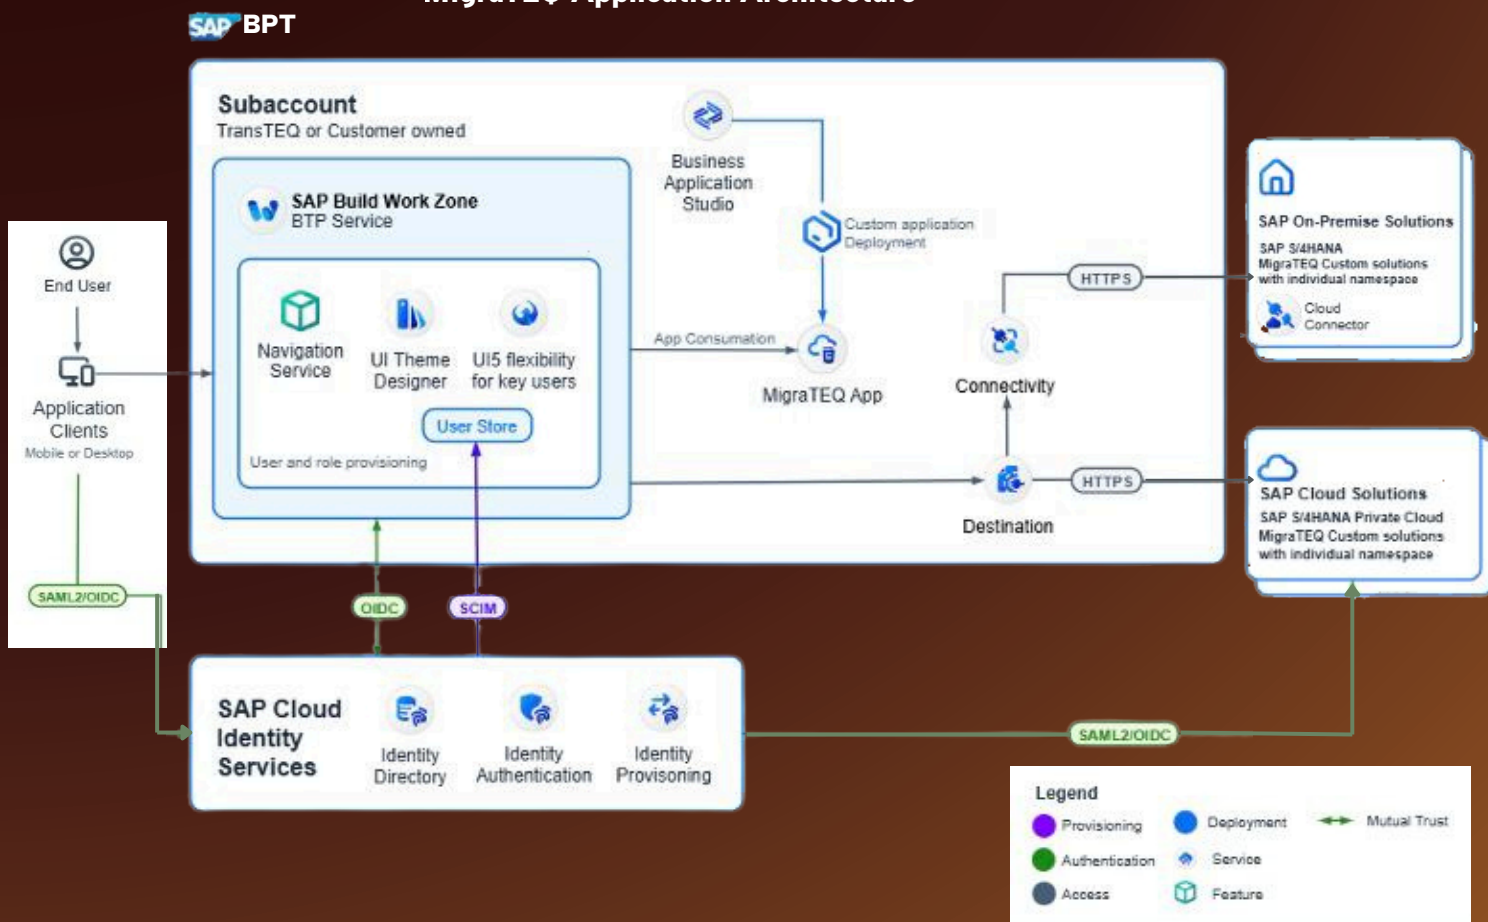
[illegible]

SAP BPT

Subaccount
TransTEQ or Customer owned

SAP Build Work Zone
BTP Service

Navigation Service

UI Theme Designer

UI5 flexibility for key users

User Store

User and role provisioning

Business Application Studio

Custom application Deployment

App Consumation

MigraTEQ App

Connectivity

HTTPS

Destination

HTTPS

SAP On-Premise Solutions
SAP S/4HANA
MigraTEQ Custom solutions with individual namespace
Cloud Connector

SAP Cloud Solutions
SAP S/4HANA Private Cloud
MigraTEQ Custom solutions with individual namespace

End User

Application Clients
Mobile or Desktop

SAML2/OIDC

OIDC

SCIM

SAP Cloud Identity Services

Identity Directory

Identity Authentication

Identity Provisoning

SAML2/OIDC

Legend
Provisioning
Deployment
Mutual Trust
Authentication
Service
Access
Feature